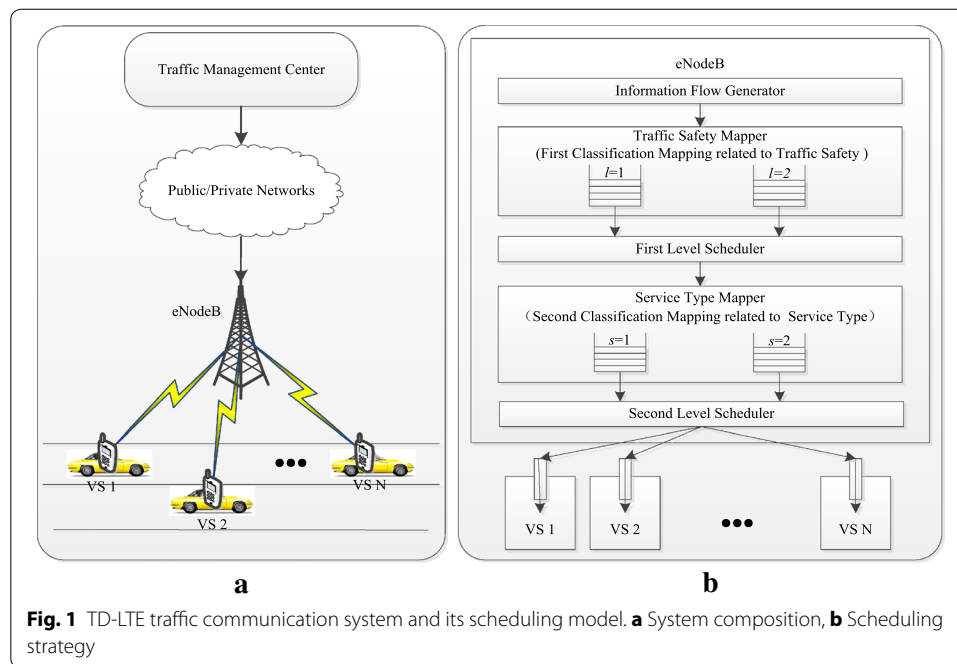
Traffic Management Center

Public/Private Networks

eNodeB

VS 1

VS 2

●●●

VS N

a

eNodeB

Information Flow Generator

Traffic Safety Mapper
(First Classification Mapping related to Traffic Safety )

$l$=1

$l$=2

First Level Scheduler

Service Type Mapper
（Second Classification Mapping related to Service Type）

$s$=1

$s$=2

Second Level Scheduler

VS 1

VS 2

●●●

VS N

b

**Fig. 1** TD-LTE traffic communication system and its scheduling model. **a** System composition, **b** Scheduling strategy